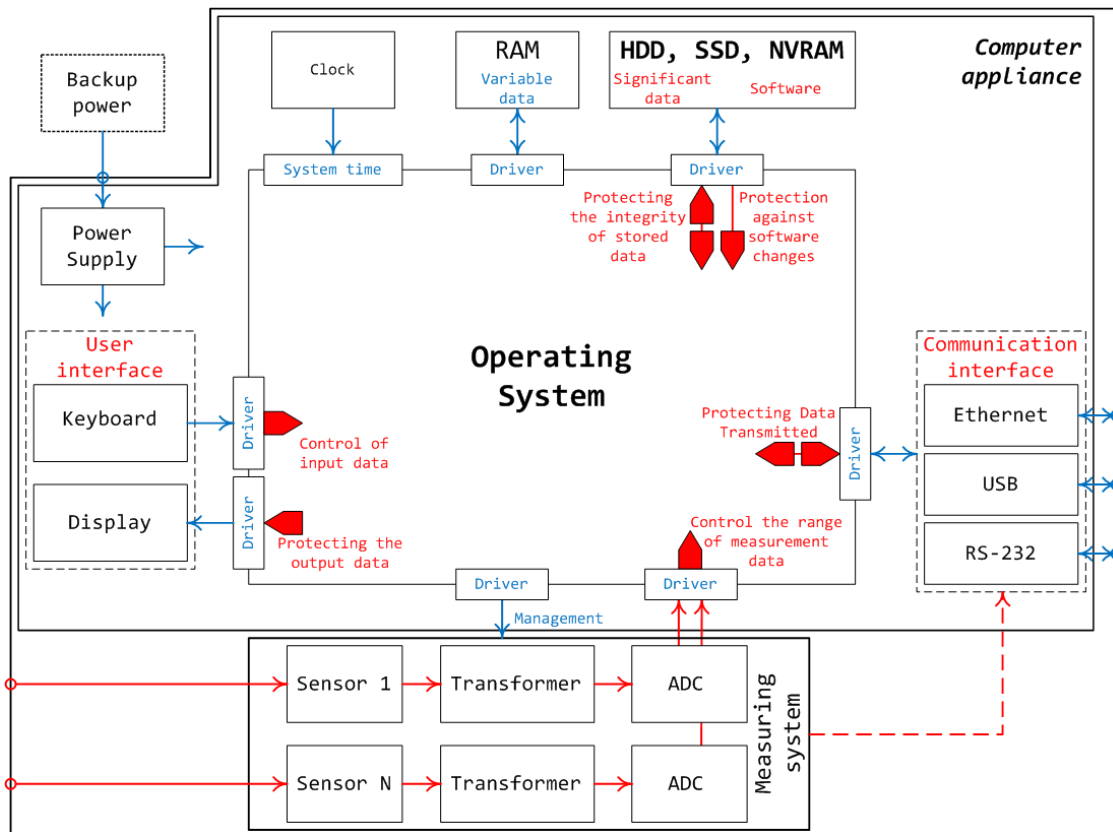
Computer appliance

Backup power

Power Supply

Clock

RAM
Variable data

HDD, SSD, NVRAM
Significant data
Software

System time
Driver
Driver

Protecting the integrity of stored data
Protection against software changes

User interface
Keyboard
Display
Driver
Driver
Control of input data
Protecting the output data

Operating System

Protecting Data Transmitted
Driver

Communication interface
Ethernet
USB
RS-232

Control the range of measurement data
Driver
Driver
Management

Sensor 1
Transformer
ADC
Sensor N
Transformer
ADC
Measuring system